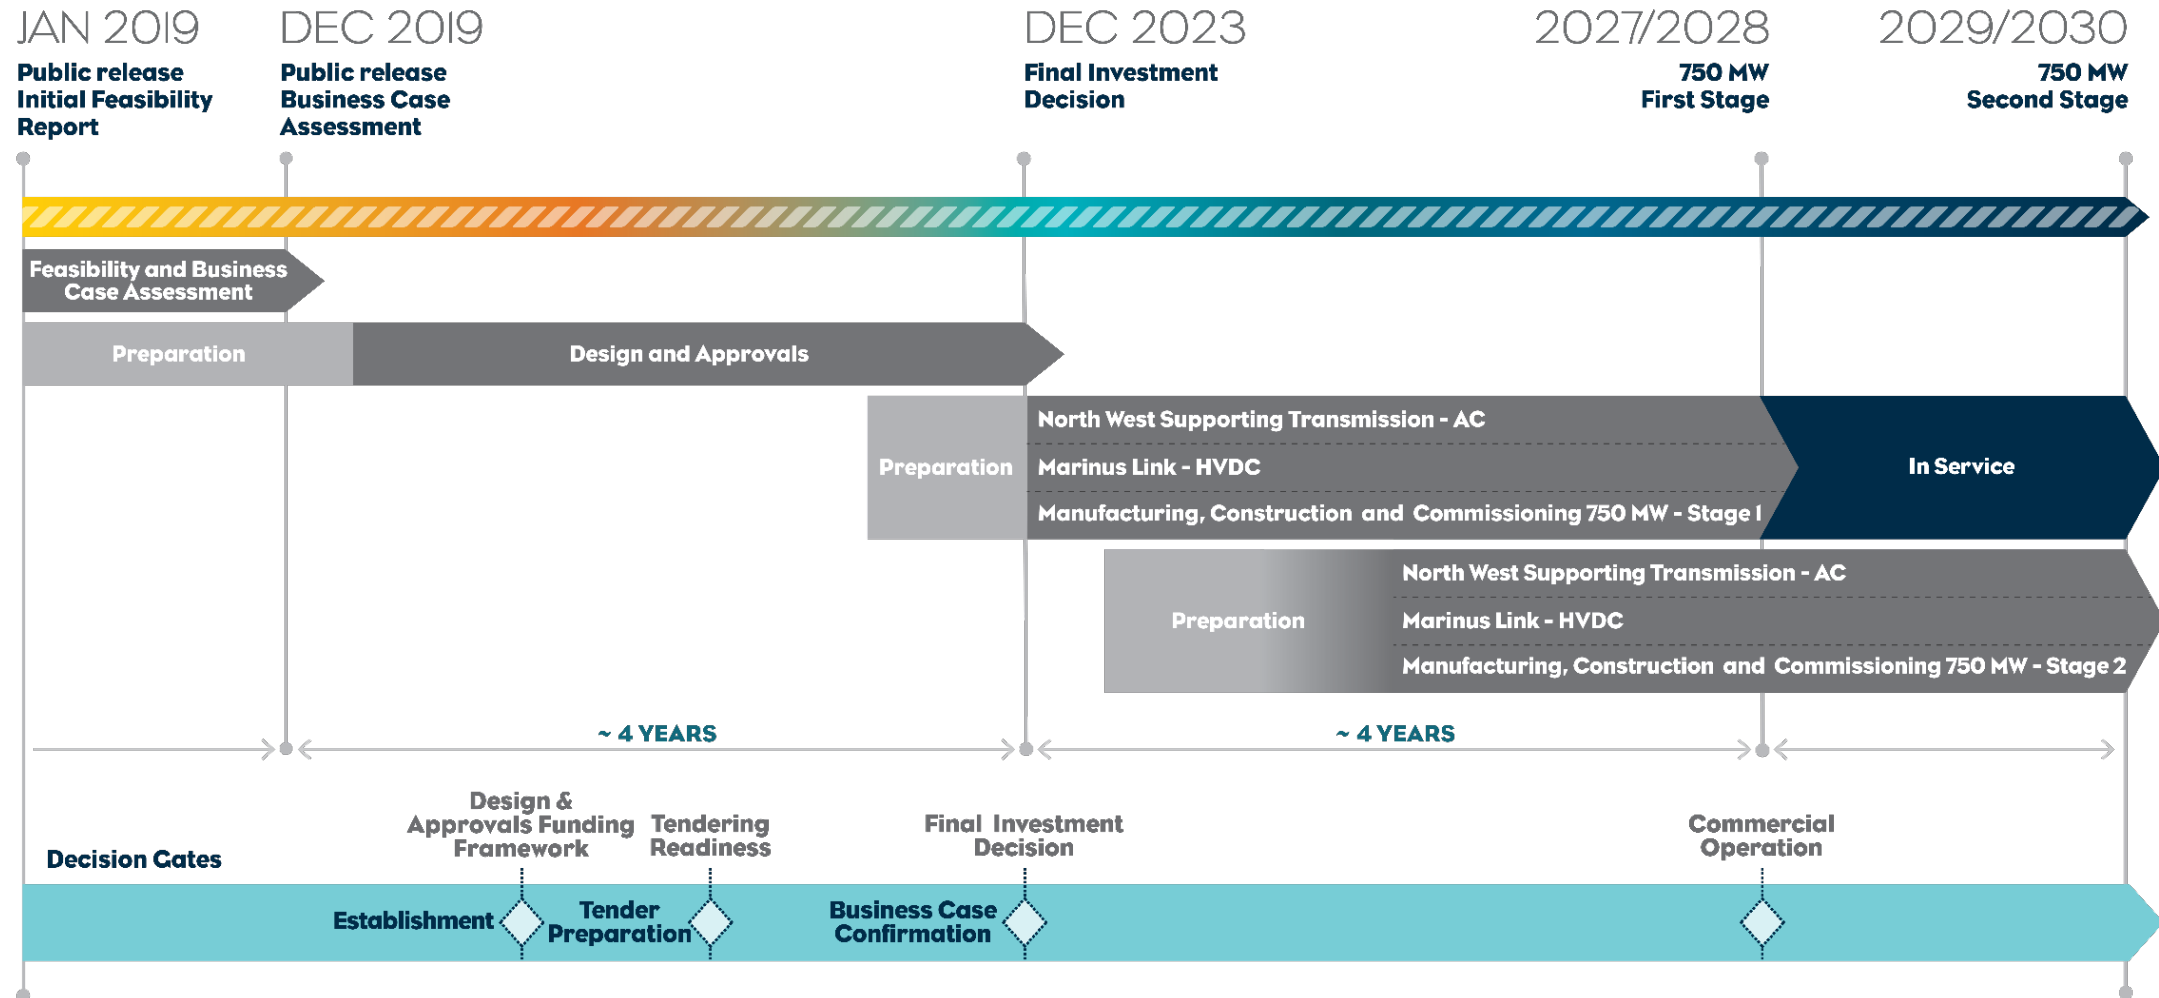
JAN 2019
Public release Initial Feasibility Report

DEC 2019
Public release Business Case Assessment

DEC 2023
Final Investment Decision

2027/2028
750 MW First Stage

2029/2030
750 MW Second Stage

Feasibility and Business Case Assessment

Preparation

Design and Approvals

Preparation

North West Supporting Transmission - AC
Marinus Link - HVDC
Manufacturing, Construction and Commissioning 750 MW - Stage 1

In Service

Preparation

North West Supporting Transmission - AC
Marinus Link - HVDC
Manufacturing, Construction and Commissioning 750 MW - Stage 2

~ 4 YEARS

~ 4 YEARS

Design & Approvals Funding Framework

Tendering Readiness

Final Investment Decision

Commercial Operation

Decision Gates

Establishment

Tender Preparation

Business Case Confirmation